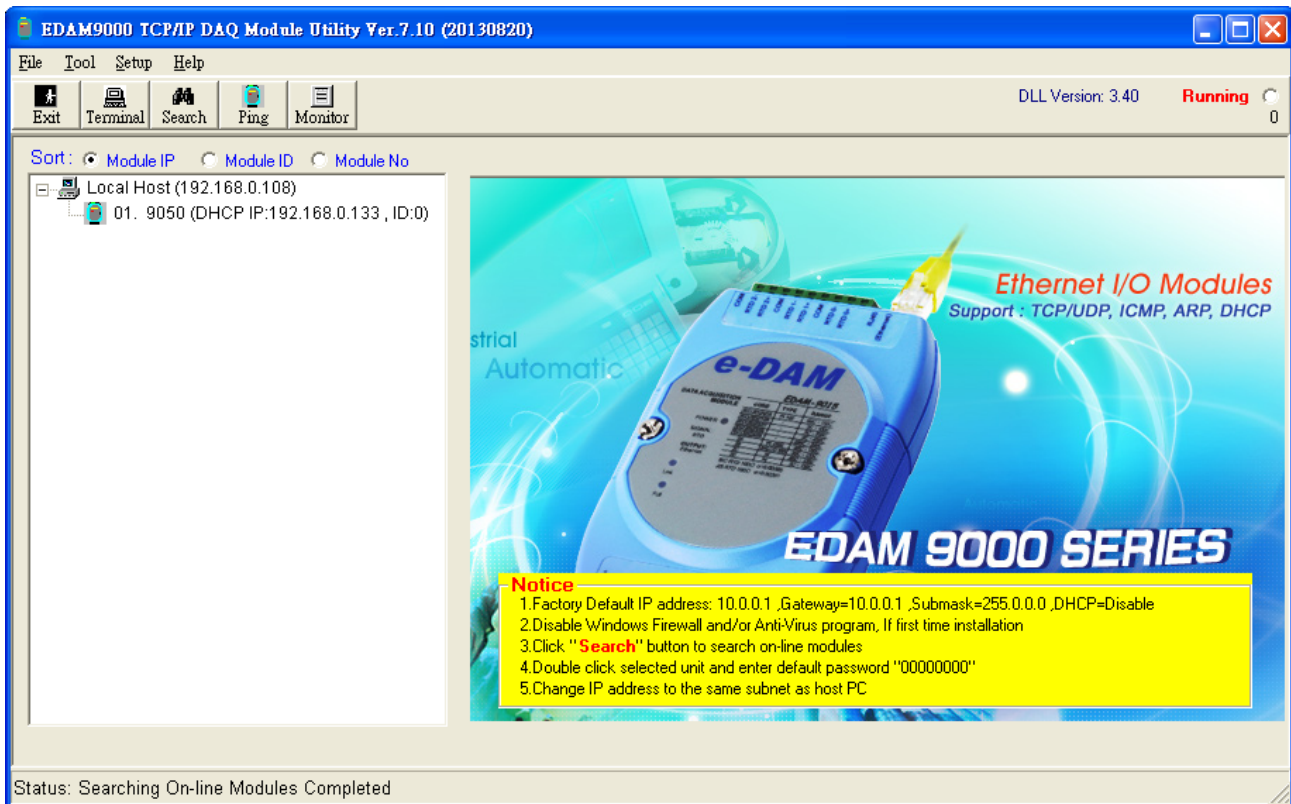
EDAM9000 TCP/IP DAQ Module Utility Ver.7.10 (20130820)

File Tool Setup Help

Exit Terminal Search Ping Monitor

DLL Version: 3.40

Running
0

Sort: Module IP Module ID Module No

Local Host (192.168.0.108)
01. 9050 (DHCP IP:192.168.0.133 , ID:0)

Ethernet I/O Modules
Support : TCP/UDP, ICMP, ARP, DHCP

strial
Automatic

e-DAM

EDAM 9000 SERIES

Notice
1.Factory Default IP address: 10.0.0.1 ,Gateway=10.0.0.1 ,Submask=255.0.0.0 ,DHCP=Disable
2.Disable Windows Firewall and/or Anti-Virus program, If first time installation
3.Click "Search" button to search on-line modules
4.Double click selected unit and enter default password "00000000"
5.Change IP address to the same subnet as host PC

Status: Searching On-line Modules Completed